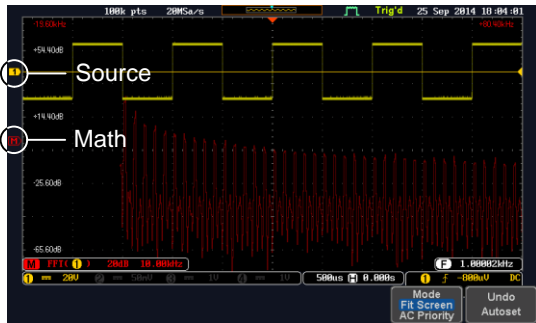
100k pts 20MSa/s Trig'd 25 Sep 2014 18:04:01
-15.60kHz
+80.40kHz
+54.40dB
Source
+14.40dB
Math
-25.60dB
-65.60dB
M FFT 1 20dB 10.00kHz
F 1.00002kHz
1 20V 2 50mV 3 1V 4 1V 500us H 0.000s 1 -800uV DC
Mode
Fit Screen
AC Priority
Undo
Autoset